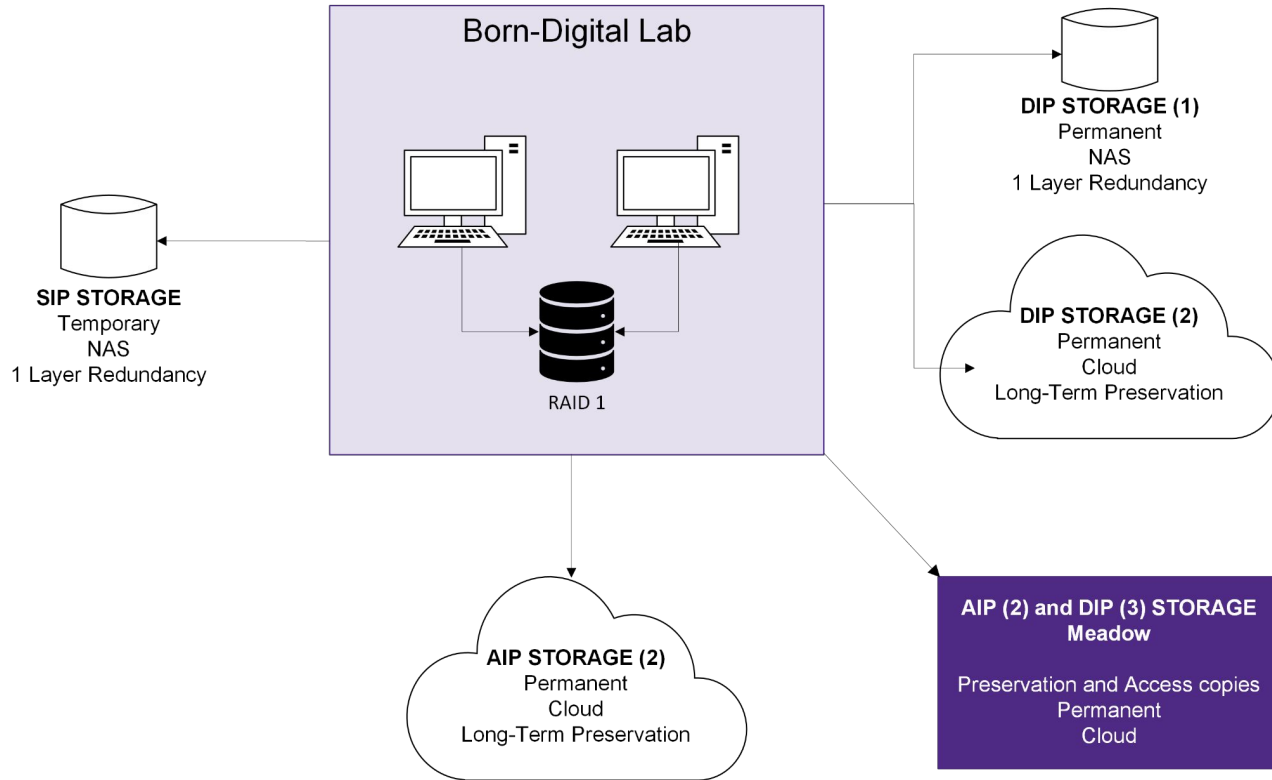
Born-Digital Lab

RAID 1

SIP STORAGE
Temporary
NAS
1 Layer Redundancy

DIP STORAGE (1)
Permanent
NAS
1 Layer Redundancy

DIP STORAGE (2)
Permanent
Cloud
Long-Term Preservation

AIP STORAGE (2)
Permanent
Cloud
Long-Term Preservation

AIP (2) and DIP (3) STORAGE
Meadow

Preservation and Access copies
Permanent
Cloud